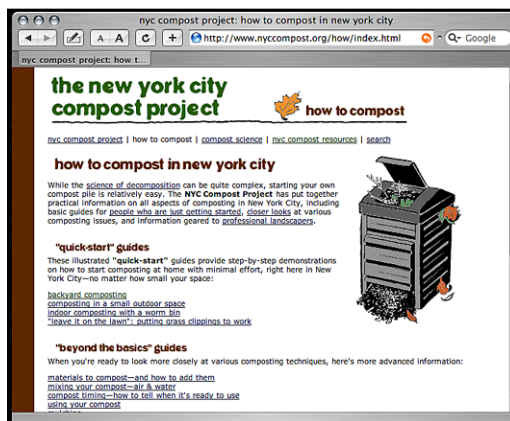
nyc compost project: how to compost in new york city

A A C + http://www.nyccompost.org/how/index.html Q- Google

nyc compost project: how t...

the new york city compost project

how to compost

nyc compost project | how to compost | compost science | nyc compost resources | search

how to compost in new york city

While the science of decomposition can be quite complex, starting your own compost pile is relatively easy. The NYC Compost Project has put together practical information on all aspects of composting in New York City, including basic guides for people who are just getting started, closer looks at various composting issues, and information geared to professional landscapers.

"quick-start" guides

These illustrated "quick-start" guides provide step-by-step demonstrations on how to start composting at home with minimal effort, right here in New York City—no matter how small your space:

backyard composting
composting in a small outdoor space
indoor composting with a worm bin
"leave it on the lawn": putting grass clippings to work

"beyond the basics" guides

When you're ready to look more closely at various composting techniques, here's more advanced information:

materials to compost—and how to add them
mixing your compost—air & water
compost timing—how to tell when it's ready to use
using your compost
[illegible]